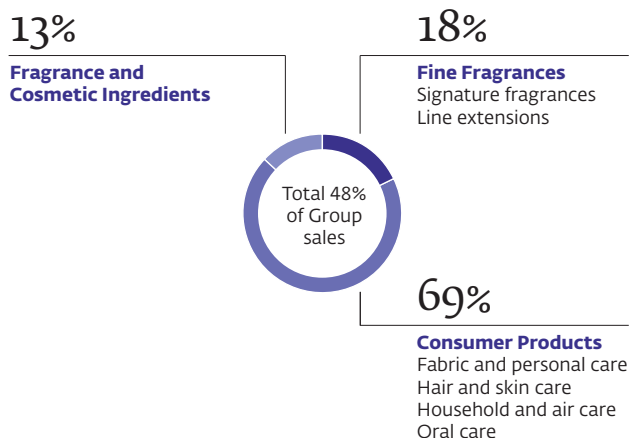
13%

Fragrance and Cosmetic Ingredients

18%

Fine Fragrances
Signature fragrances
Line extensions

Total 48% of Group sales

69%

Consumer Products
Fabric and personal care
Hair and skin care
Household and air care
Oral care